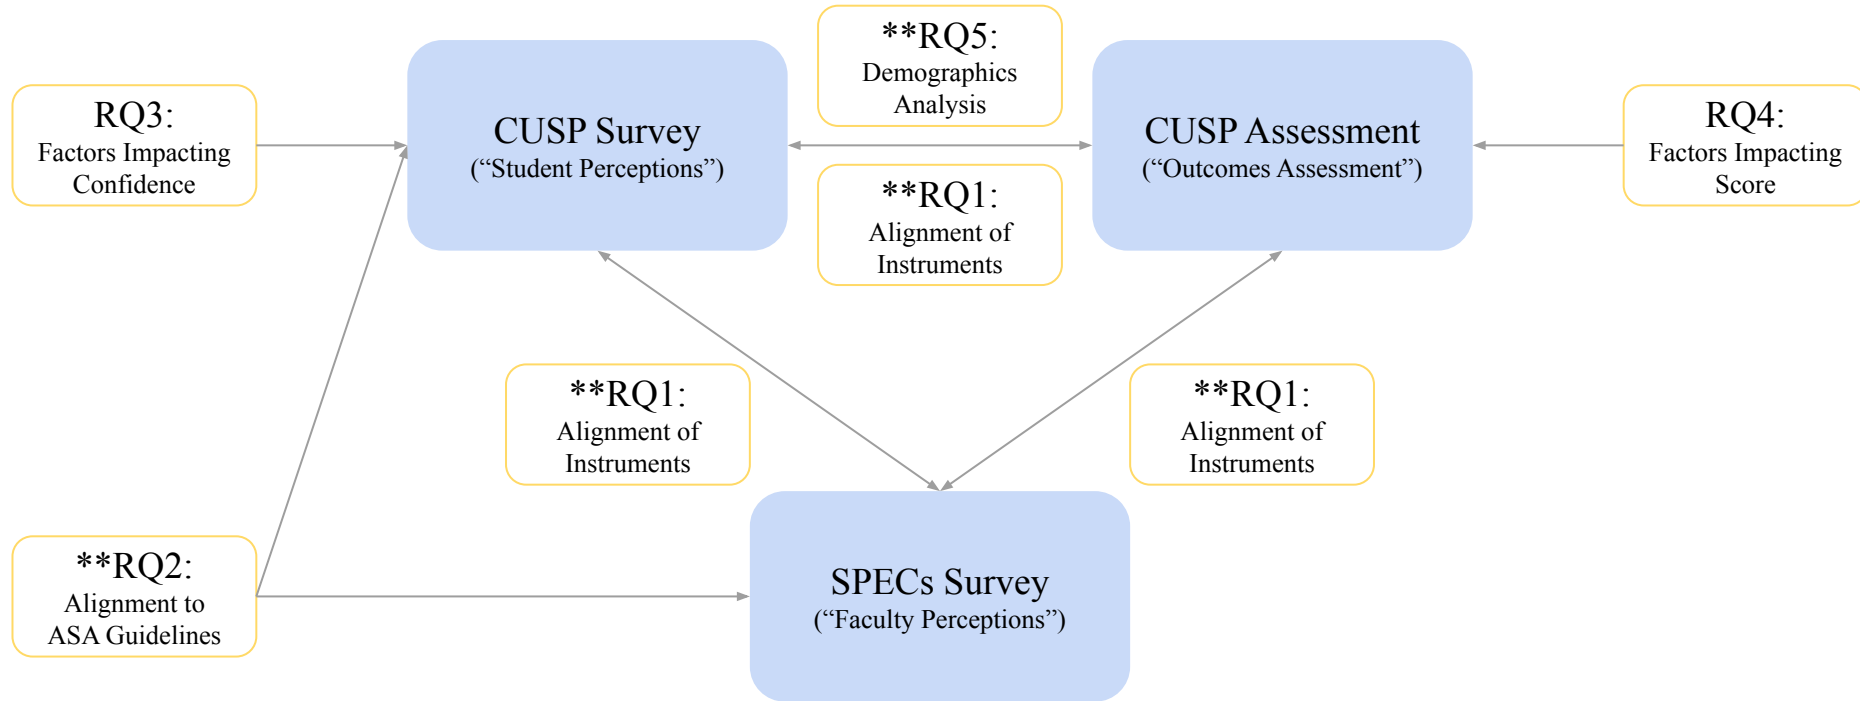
RQ3:
Factors Impacting Confidence

CUSP Survey
(“Student Perceptions”)

**RQ5:
Demographics Analysis

CUSP Assessment
(“Outcomes Assessment”)

RQ4:
Factors Impacting Score

**RQ1:
Alignment of Instruments

**RQ1:
Alignment of Instruments

**RQ1:
Alignment of Instruments

**RQ2:
Alignment to ASA Guidelines

SPECs Survey
(“Faculty Perceptions”)